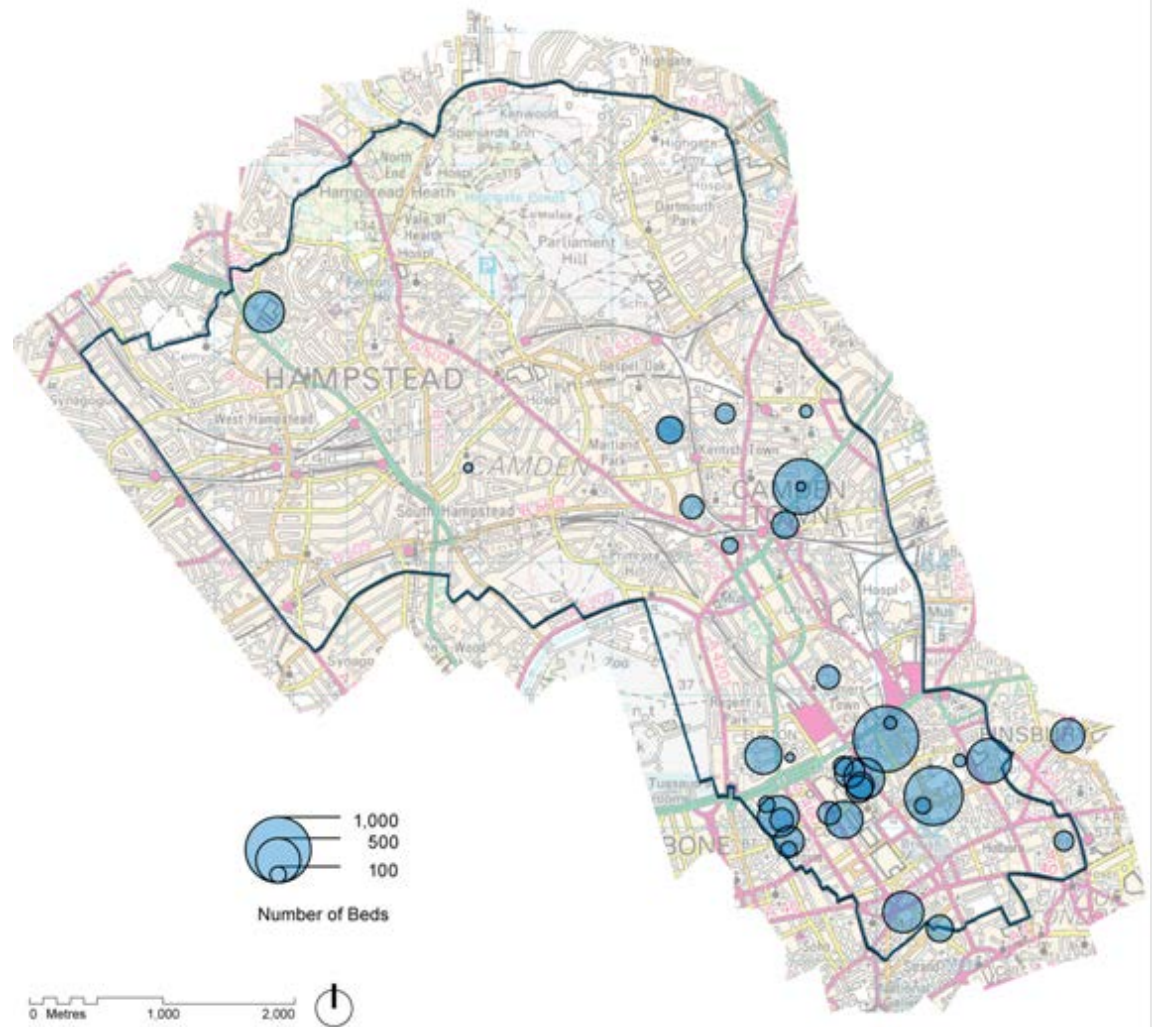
Highgate
Kenwood
Spaniards Inn
North End
Hospl
Highgate Cemy
Hospl
Dartmouth Park
Hampstead Heath
Vale of Health
Parliament Hill
HAMPSTEAD
West Hampstead
Gospel Oak
Maitland Park
Kentish Town
CAMDEN
CAMDEN TOWN
South Hampstead
Primrose Hill
Hospl
Mus
Wood
Synagogue
Regent's Park
EUSTON
FINSBURY
BONE
Holborn
Soho

1,000
500
100
Number of Beds

0 Metres 1,000 2,000